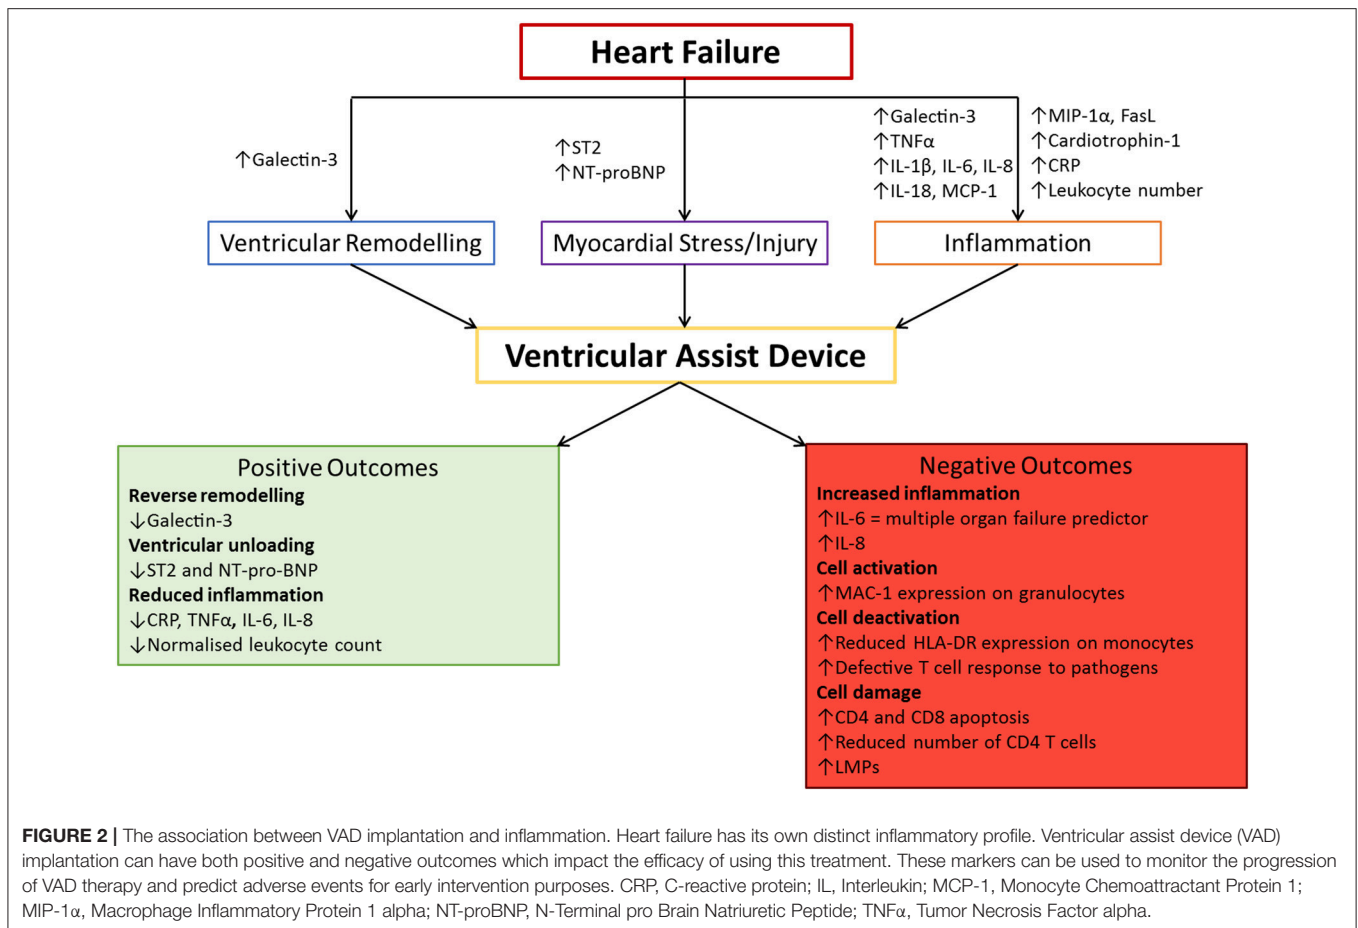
Heart Failure

↑Galectin-3

↑ST2
↑NT-proBNP

↑Galectin-3
↑TNFα
↑IL-1β, IL-6, IL-8
↑IL-18, MCP-1

↑MIP-1α, FasL
↑Cardiotrophin-1
↑CRP
↑Leukocyte number

Ventricular Remodelling

Myocardial Stress/Injury

Inflammation

Ventricular Assist Device

Positive Outcomes
Reverse remodelling
↓Galectin-3
Ventricular unloading
↓ST2 and NT-pro-BNP
Reduced inflammation
↓CRP, TNFα, IL-6, IL-8
↓Normalised leukocyte count

Negative Outcomes
Increased inflammation
↑IL-6 = multiple organ failure predictor
↑IL-8
Cell activation
↑MAC-1 expression on granulocytes
Cell deactivation
↑Reduced HLA-DR expression on monocytes
↑Defective T cell response to pathogens
Cell damage
↑CD4 and CD8 apoptosis
↑Reduced number of CD4 T cells
↑LMPs

FIGURE 2 | The association between VAD implantation and inflammation. Heart failure has its own distinct inflammatory profile. Ventricular assist device (VAD) implantation can have both positive and negative outcomes which impact the efficacy of using this treatment. These markers can be used to monitor the progression of VAD therapy and predict adverse events for early intervention purposes. CRP, C-reactive protein; IL, Interleukin; MCP-1, Monocyte Chemoattractant Protein 1; MIP-1α, Macrophage Inflammatory Protein 1 alpha; NT-proBNP, N-Terminal pro Brain Natriuretic Peptide; TNFα, Tumor Necrosis Factor alpha.